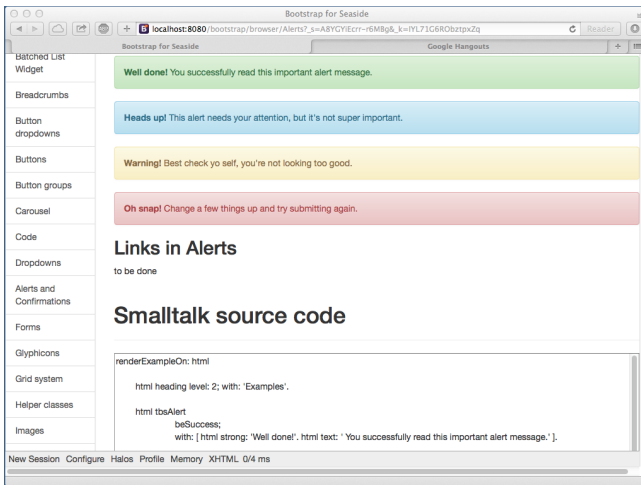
Bootstrap for Seaside

localhost:8080/bootstrap/browser/Alerts?_s=A8YGYiEcrr-r6M8g&_k=IYL71G6RObztpxZq

Reader

Bootstrap for Seaside

Google Hangouts

Batched List Widget

Breadcrumbs

Button dropdowns

Buttons

Button groups

Carousel

Code

Dropdowns

Alerts and Confirmations

Forms

Glyphicons

Grid system

Helper classes

Images

**Well done!** You successfully read this important alert message.

**Heads up!** This alert needs your attention, but it's not super important.

**Warning!** Best check yo self, you're not looking too good.

**Oh snap!** Change a few things up and try submitting again.

Links in Alerts

to be done

Smalltalk source code

renderExampleOn: html

html heading level: 2; with: 'Examples'.

html tbsAlert
beSuccess;
with: [ html strong: 'Well done!'. html text: ' You successfully read this important alert message.' ].

New Session Configure Halos Profile Memory XHTML 0/4 ms